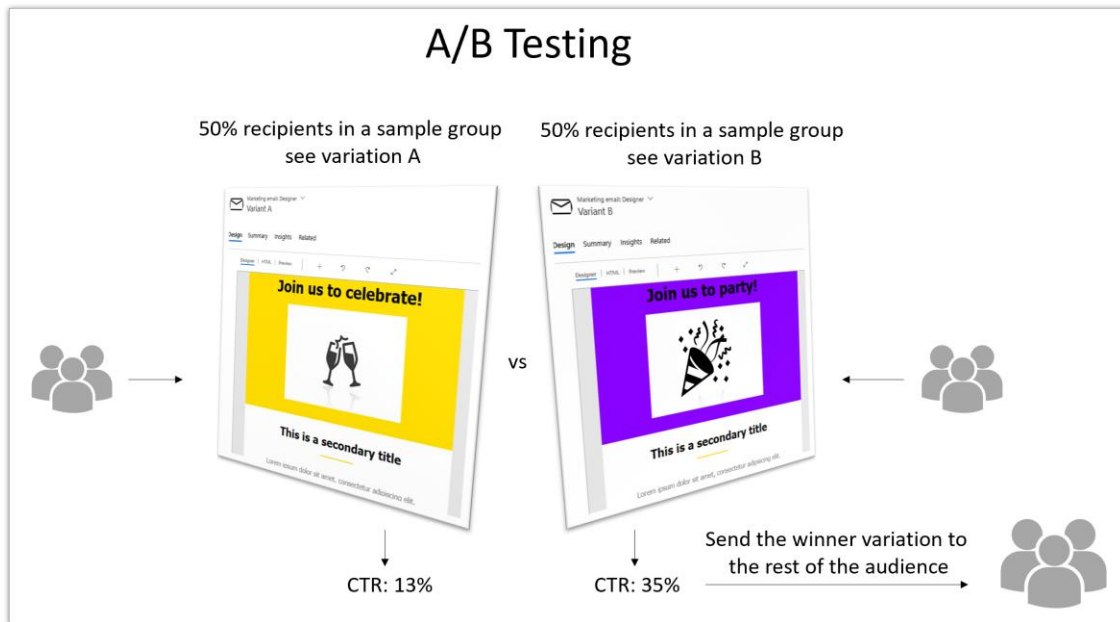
A/B Testing

50% recipients in a sample group see variation A

50% recipients in a sample group see variation B

Marketing email: Designer
Variant A

Design Summary Insights Related

Designer HTML Preview

Join us to celebrate!

This is a secondary title

Lorem ipsum dolor sit amet, consectetur adipiscing elit.

vs

Marketing email: Designer
Variant B

Design Summary Insights Related

Designer HTML Preview

Join us to party!

This is a secondary title

Lorem ipsum dolor sit amet, consectetur adipiscing elit.

CTR: 13%

CTR: 35%

Send the winner variation to the rest of the audience